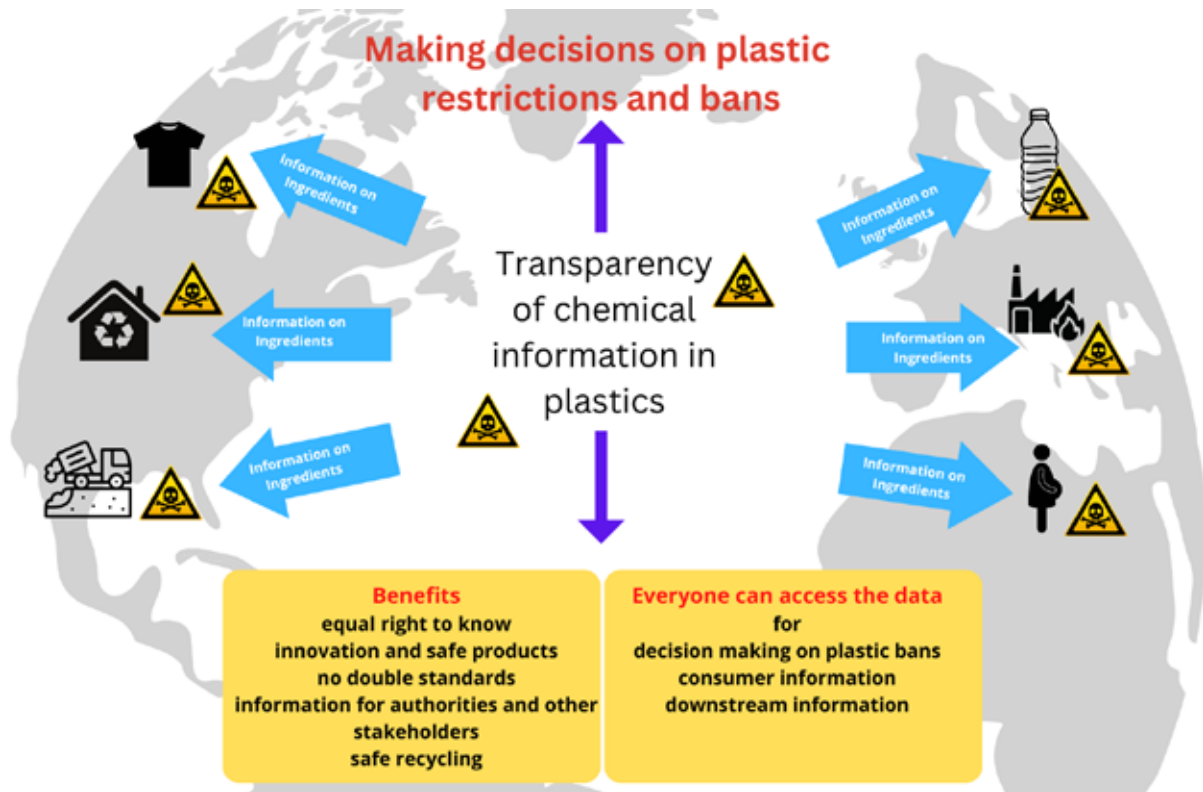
Making decisions on plastic restrictions and bans

Information on Ingredients

Information on Ingredients

Information on Ingredients

Transparency of chemical information in plastics

Information on Ingredients

Information on Ingredients

Information on Ingredients

Benefits
equal right to know
innovation and safe products
no double standards
information for authorities and other stakeholders
safe recycling

Everyone can access the data
for
decision making on plastic bans
consumer information
downstream information